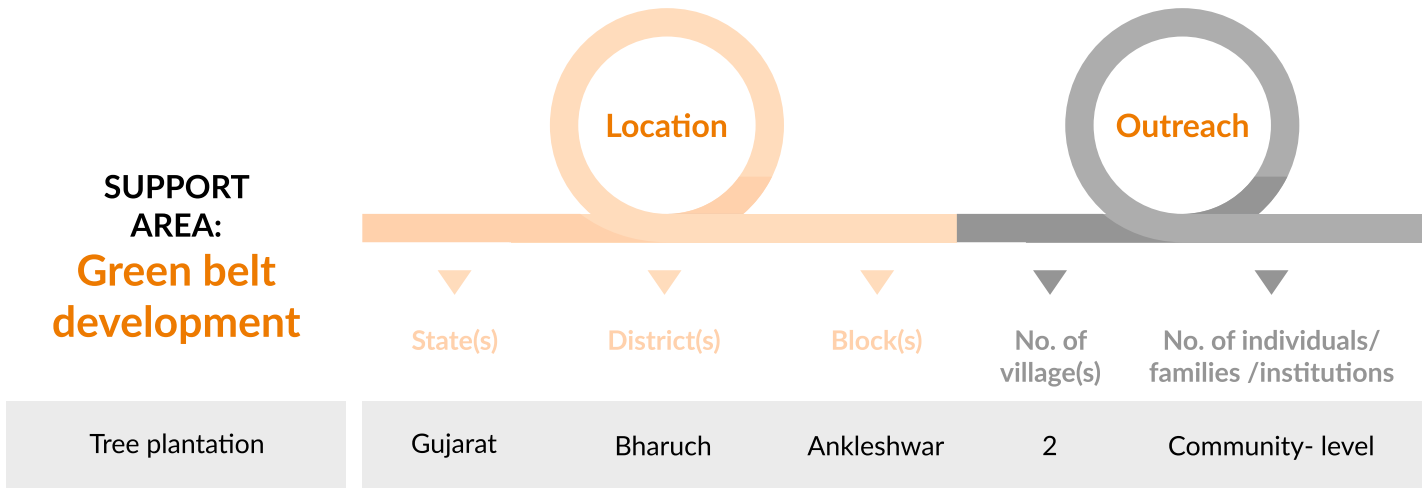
SUPPORT AREA:
Green belt development

Location

Outreach

| | State(s) | District(s) | Block(s) | No. of village(s) | No. of individuals/ families /institutions |
|---|---|---|---|---|---|
| Tree plantation | Gujarat | Bharuch | Ankleshwar | 2 | Community- level |